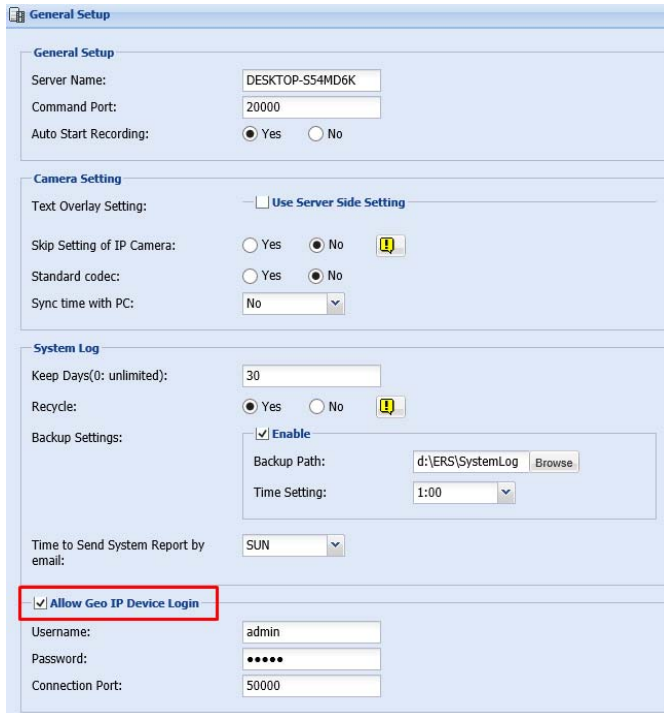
General Setup

General Setup

Server Name: DESKTOP-S54MD6K

Command Port: 20000

Auto Start Recording: Yes No

Camera Setting

Text Overlay Setting: Use Server Side Setting

Skip Setting of IP Camera: Yes No

Standard codec: Yes No

Sync time with PC: No

System Log

Keep Days(0: unlimited): 30

Recycle: Yes No

Backup Settings: Enable

Backup Path: d:\ERS\SystemLog Browse

Time Setting: 1:00

Time to Send System Report by email: SUN

Allow Geo IP Device Login

Username: admin

Password: •••••

Connection Port: 50000